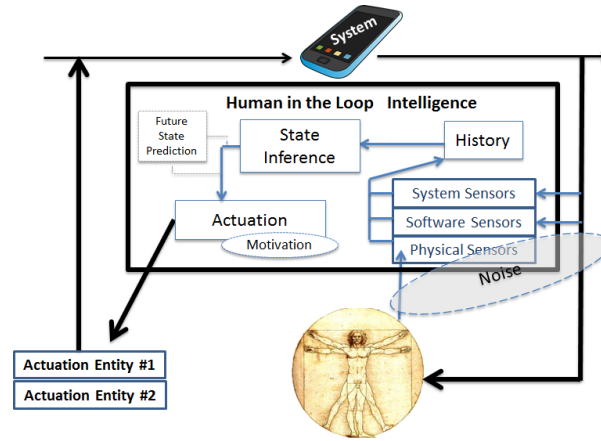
System

Human in the Loop Intelligence

Future State Prediction

State Inference

History

System Sensors

Software Sensors

Physical Sensors

Actuation

Motivation

Noise

Actuation Entity #1

Actuation Entity #2